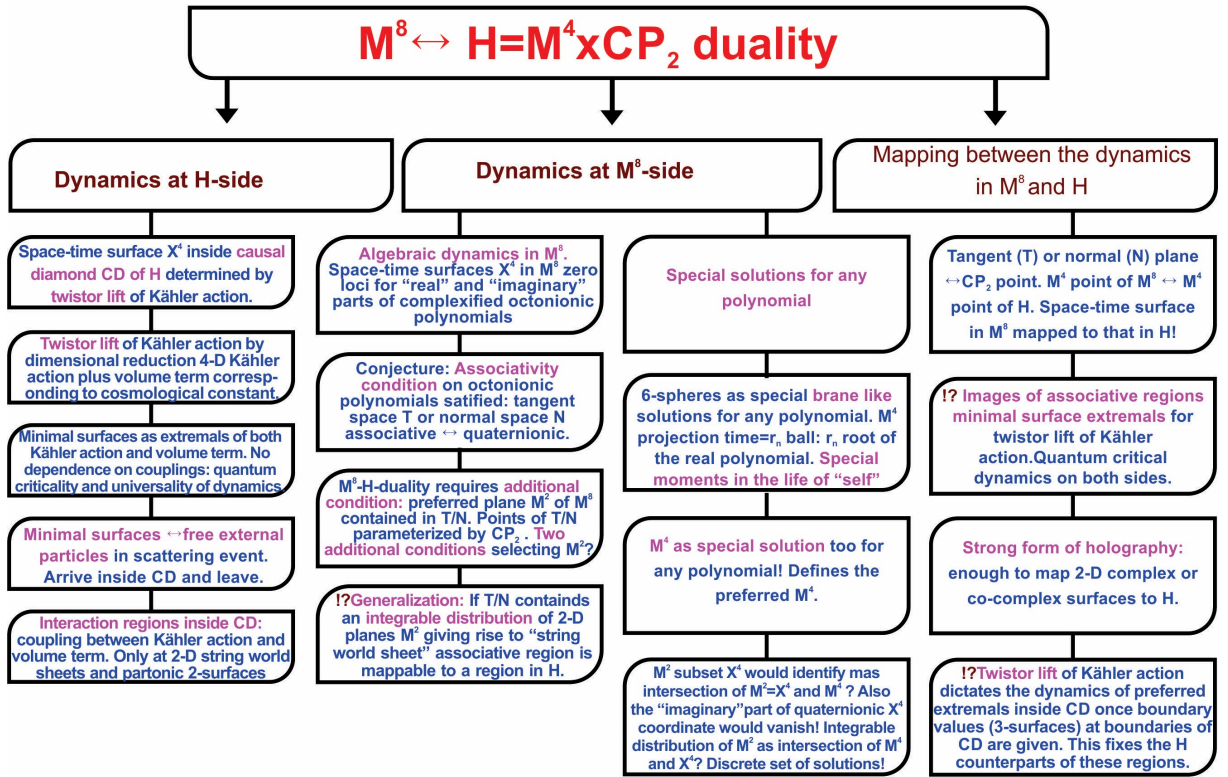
$M^8 \leftrightarrow H=M^4xCP_2$ duality

Dynamics at H-side

Space-time surface $X^4$ inside causal diamond CD of H determined by twistor lift of Kähler action.

Twistor lift of Kähler action by dimensional reduction 4-D Kähler action plus volume term corresponding to cosmological constant.

Minimal surfaces as extremals of both Kähler action and volume term. No dependence on couplings: quantum criticality and universality of dynamics.

Minimal surfaces $\leftrightarrow$free external particles in scattering event. Arrive inside CD and leave.

Interaction regions inside CD: coupling between Kähler action and volume term. Only at 2-D string world sheets and partonic 2-surfaces

Dynamics at $M^8$-side

Algebraic dynamics in $M^8$. Space-time surfaces $X^4$ in $M^8$ zero loci for "real" and "imaginary" parts of complexified octonionic polynomials

Conjecture: Associativity condition on octonionic polynomials satified: tangent space T or normal space N associative $\leftrightarrow$ quaternionic.

$M^8$-H-duality requires additional condition: preferred plane $M^2$ of $M^8$ contained in T/N. Points of T/N parameterized by $CP_2$ . Two additional conditions selecting $M^2$?

!?Generalization: If T/N containds an integrable distribution of 2-D planes $M^2$ giving rise to "string world sheet" associative region is mappable to a region in H.

Special solutions for any polynomial

6-spheres as special brane like solutions for any polynomial. $M^4$ projection time=$r_n$ ball: $r_n$ root of the real polynomial. Special moments in the life of "self"

$M^4$ as special solution too for any polynomial! Defines the preferred $M^4$.

$M^2$ subset $X^4$ would identify mas intersection of $M^2$=$X^4$ and $M^4$ ? Also the "imaginary"part of quaternionic $X^4$ coordinate would vanish! Integrable distribution of $M^2$ as intersection of $M^4$ and $X^4$? Discrete set of solutions!

Mapping between the dynamics in $M^8$ and H

Tangent (T) or normal (N) plane $\leftrightarrow CP_2$ point. $M^4$ point of $M^8 \leftrightarrow M^4$ point of H. Space-time surface in $M^8$ mapped to that in H!

!? Images of associative regions minimal surface extremals for twistor lift of Kähler action.Quantum critical dynamics on both sides.

Strong form of holography: enough to map 2-D complex or co-complex surfaces to H.

!?Twistor lift of Kähler action dictates the dynamics of preferred extremals inside CD once boundary values (3-surfaces) at boundaries of CD are given. This fixes the H counterparts of these regions.